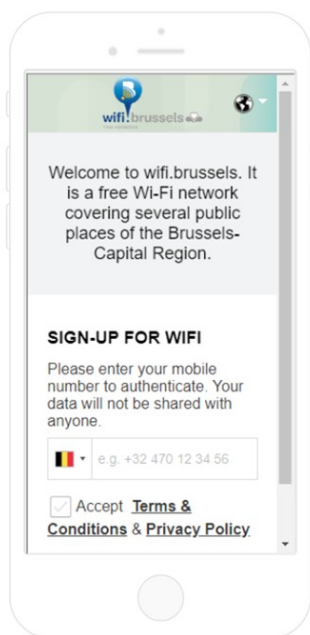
wifi.brussels

Welcome to wifi.brussels. It is a free Wi-Fi network covering several public places of the Brussels-Capital Region.

SIGN-UP FOR WIFI

Please enter your mobile number to authenticate. Your data will not be shared with anyone.

e.g. +32 470 12 34 56

Accept Terms & Conditions & Privacy Policy